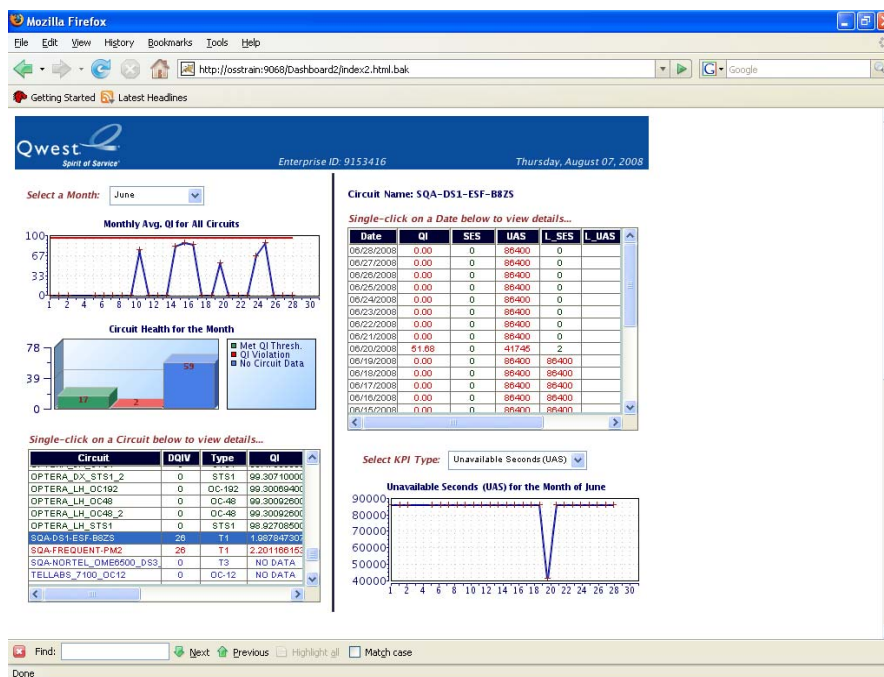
Mozilla Firefox

File Edit View History Bookmarks Tools Help

http://osstrain:9068/Dashboard2/index2.html.bak

Google

Getting Started Latest Headlines

Qwest
Spirit of Service

Enterprise ID: 9153416

Thursday, August 07, 2008

Select a Month: June

Monthly Avg. QI for All Circuits

100
67
33
0
1 2 4 6 8 10 12 14 16 18 20 22 24 26 28 30

Circuit Health for the Month

78
39
0

17 2 59

Met QI Thresh.
QI Violation
No Circuit Data

Single-click on a Circuit below to view details...

| Circuit | DQIV | Type | QI |
|---|---|---|---|
| OPTERA_DX_STS1_2 | 0 | STS1 | 99.30710000 |
| OPTERA_LH_OC192 | 0 | OC-192 | 99.30069400 |
| OPTERA_LH_OC48 | 0 | OC-48 | 99.30092600 |
| OPTERA_LH_OC48_2 | 0 | OC-48 | 99.30092500 |
| OPTERA_LH_STS1 | 0 | STS1 | 98.92708500 |
| SQA-DS1-ESF-B8ZS | 26 | T1 | 1.987847307 |
| SQA-FREQUENT-PM2 | 26 | T1 | 2.201166153 |
| SQA-NORTEL_OME6500_DS3 | 0 | T3 | NO DATA |
| TELLABS_7100_OC12 | 0 | OC-12 | NO DATA |

Circuit Name: SQA-DS1-ESF-B8ZS

Single-click on a Date below to view details...

| Date | QI | SES | UAS | L_SES | L_UAS |
|---|---|---|---|---|---|
| 06/28/2008 | 0.00 | 0 | 86400 | 0 | |
| 06/27/2008 | 0.00 | 0 | 86400 | 0 | |
| 06/26/2008 | 0.00 | 0 | 86400 | 0 | |
| 06/25/2008 | 0.00 | 0 | 86400 | 0 | |
| 06/24/2008 | 0.00 | 0 | 86400 | 0 | |
| 06/23/2008 | 0.00 | 0 | 86400 | 0 | |
| 06/22/2008 | 0.00 | 0 | 86400 | 0 | |
| 06/21/2008 | 0.00 | 0 | 86400 | 0 | |
| 06/20/2008 | 51.68 | 0 | 41745 | 2 | |
| 06/19/2008 | 0.00 | 0 | 86400 | 86400 | |
| 06/18/2008 | 0.00 | 0 | 86400 | 86400 | |
| 06/17/2008 | 0.00 | 0 | 86400 | 86400 | |
| 06/16/2008 | 0.00 | 0 | 86400 | 86400 | |
| 06/15/2008 | 0.00 | 0 | 86400 | 86400 | |

Select KPI Type: Unavailable Seconds (UAS)

Unavailable Seconds (UAS) for the Month of June

90000
80000
70000
60000
50000
40000
1 2 4 6 8 10 12 14 16 18 20 22 24 26 28 30

Find: Next Previous Highlight all Match case

Done